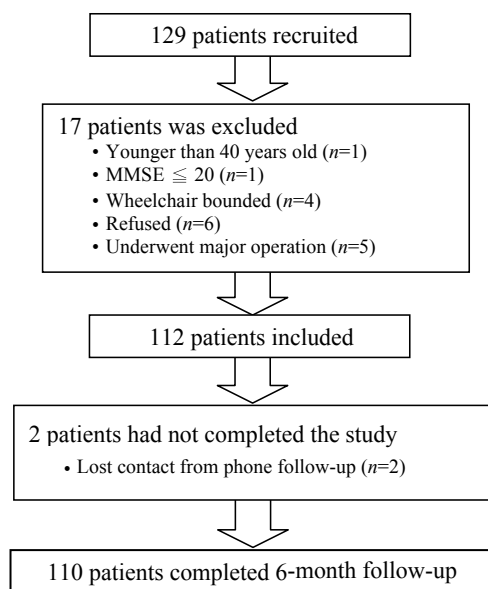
129 patients recruited

17 patients was excluded
• Younger than 40 years old ($n$=1)
• MMSE $\leqq$ 20 ($n$=1)
• Wheelchair bounded ($n$=4)
• Refused ($n$=6)
• Underwent major operation ($n$=5)

112 patients included

2 patients had not completed the study
• Lost contact from phone follow-up ($n$=2)

110 patients completed 6-month follow-up